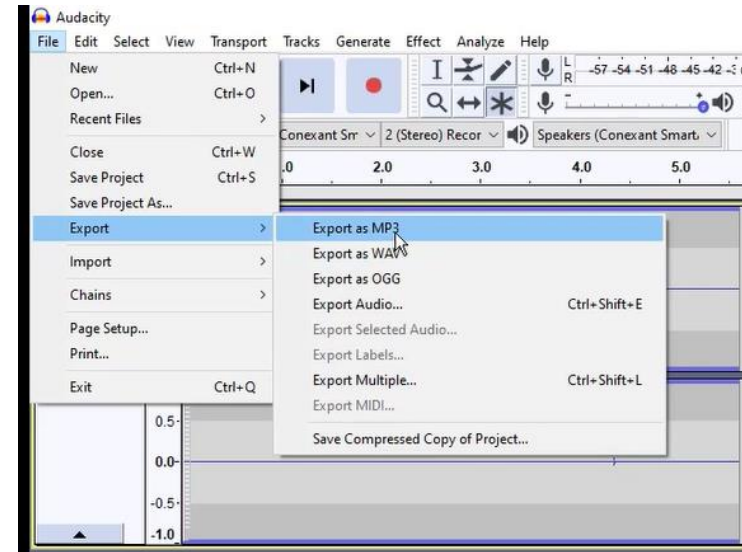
Audacity

File Edit Select View Transport Tracks Generate Effect Analyze Help

New Ctrl+N
Open... Ctrl+O
Recent Files >
Close Ctrl+W
Save Project Ctrl+S
Save Project As...
Export >
Import >
Chains >
Page Setup...
Print...
Exit Ctrl+Q

Export as MP3
Export as WAV
Export as OGG
Export Audio... Ctrl+Shift+E
Export Selected Audio...
Export Labels...
Export Multiple... Ctrl+Shift+L
Export MIDI...
Save Compressed Copy of Project...

L R -57 -54 -51 -48 -45 -42 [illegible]

Conexant Sm 2 (Stereo) Recor Speakers (Conexant Smart

.0 2.0 3.0 4.0 5.0

0.5
0.0
-0.5
-1.0